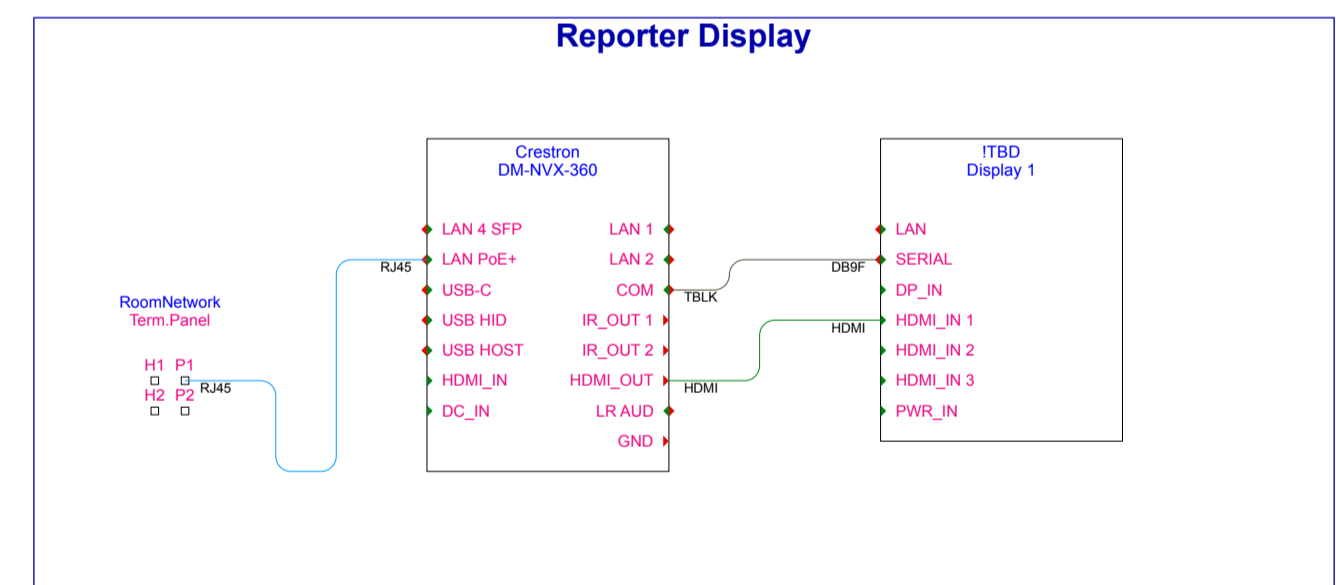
Reporter Display

RoomNetwork
Term.Panel

H1 P1
RJ45
H2 P2

RJ45

Crestron
DM-NVX-360

LAN 4 SFP
LAN PoE+
USB-C
USB HID
USB HOST
HDMI_IN
DC_IN

LAN 1
LAN 2
COM
IR_OUT 1
IR_OUT 2
HDMI_OUT
LR AUD
GND

TBLK
HDMI

DB9F
HDMI

!TBD
Display 1

LAN
SERIAL
DP_IN
HDMI_IN 1
HDMI_IN 2
HDMI_IN 3
PWR_IN